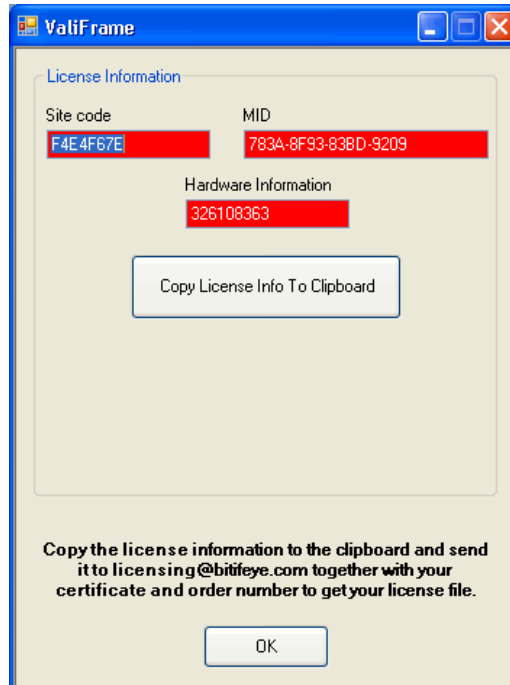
ValiFrame

License Information

Site code

F4E4F67E

MID

783A-8F93-83BD-9209

Hardware Information

326108363

Copy License Info To Clipboard

Copy the license information to the clipboard and send it to licensing@bitifeye.com together with your certificate and order number to get your license file.

OK